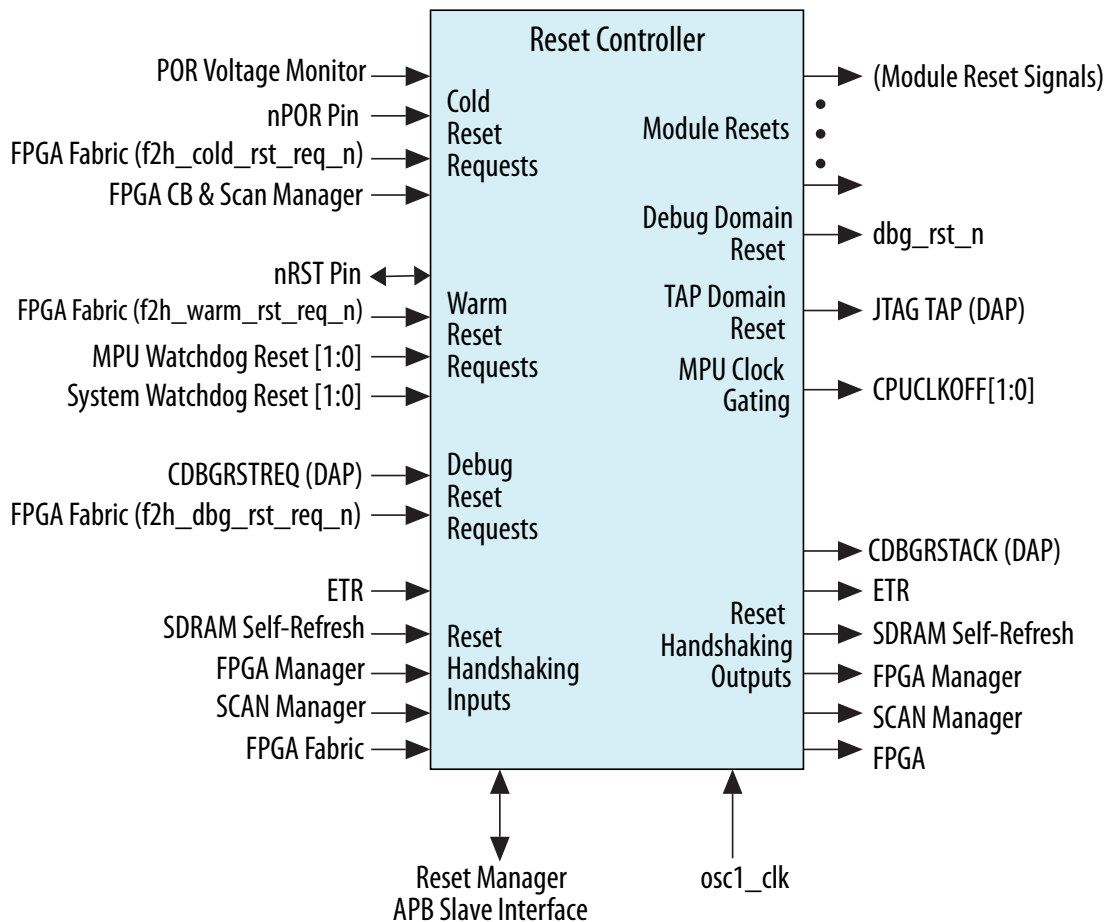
Reset Controller

POR Voltage Monitor
nPOR Pin
FPGA Fabric (f2h_cold_rst_req_n)
FPGA CB & Scan Manager

Cold Reset Requests

nRST Pin
FPGA Fabric (f2h_warm_rst_req_n)
MPU Watchdog Reset [1:0]
System Watchdog Reset [1:0]

Warm Reset Requests

CDBGRSTREQ (DAP)
FPGA Fabric (f2h_dbg_rst_req_n)

Debug Reset Requests

ETR
SDRAM Self-Refresh
FPGA Manager
SCAN Manager
FPGA Fabric

Reset Handshaking Inputs

Module Resets
(Module Reset Signals)

Debug Domain Reset
dbg_rst_n

TAP Domain Reset
JTAG TAP (DAP)

MPU Clock Gating
CPUCLKOFF[1:0]

CDBGRSTACK (DAP)

Reset Handshaking Outputs
ETR
SDRAM Self-Refresh
FPGA Manager
SCAN Manager
FPGA

Reset Manager APB Slave Interface

osc1_clk